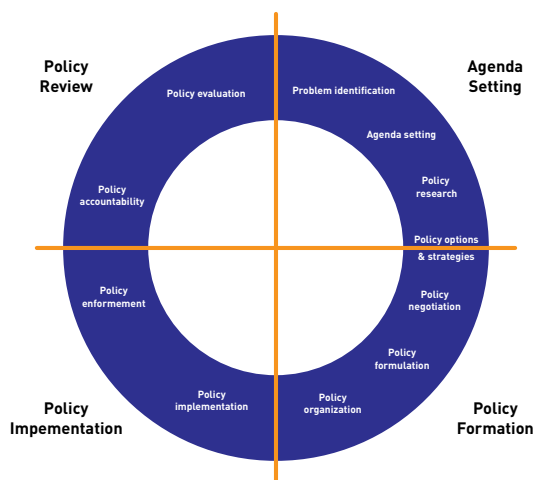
Policy Review

Agenda Setting

Policy evaluation

Problem identification

Agenda setting

Policy accountability

Policy research

Policy options & strategies

Policy enformement

Policy negotiation

Policy formulation

Policy implementation

Policy organization

Policy Impementation

Policy Formation